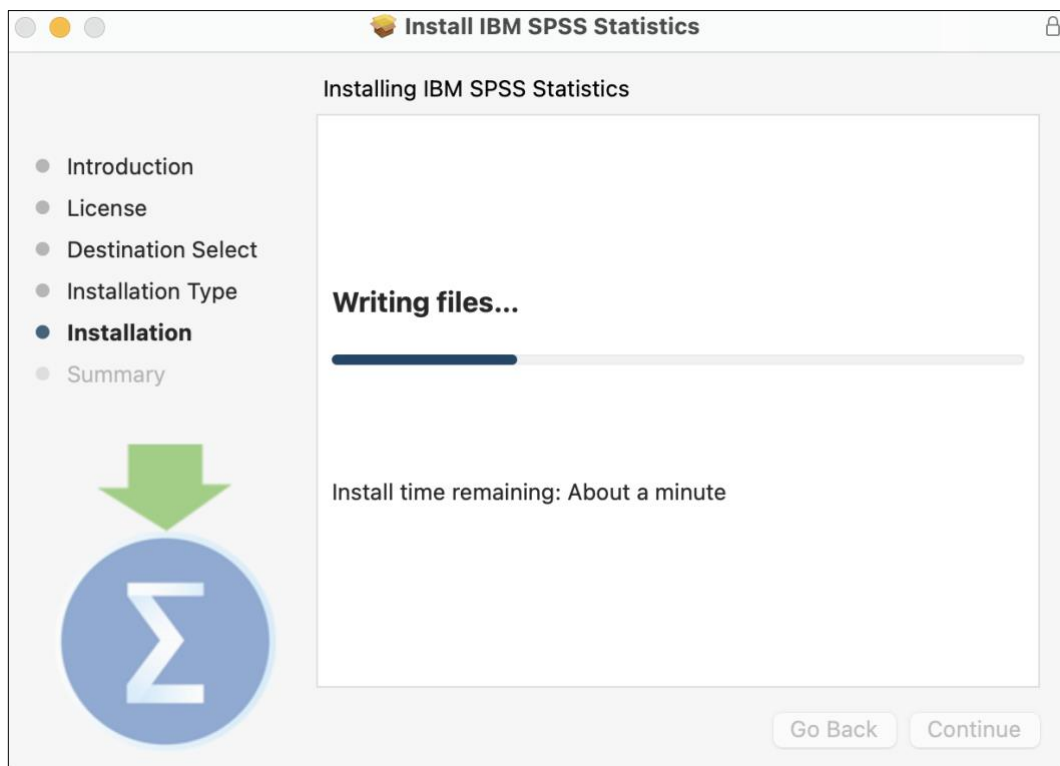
Install IBM SPSS Statistics

Installing IBM SPSS Statistics

Introduction
License
Destination Select
Installation Type
Installation
Summary

Writing files...

Install time remaining: About a minute

Go Back
Continue